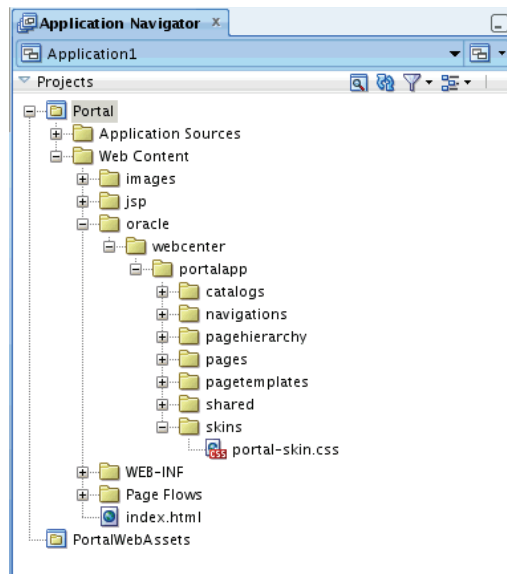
Application Navigator ×

Application1

Projects

Portal
Application Sources
Web Content
images
jsp
oracle
webcenter
portalapp
catalogs
navigations
pagehierarchy
pages
pagetemplates
shared
skins
CSS portal-skin.css
WEB-INF
Page Flows
index.html
PortalWebAssets